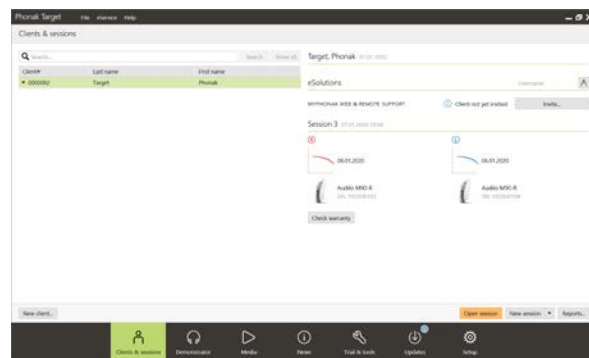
Phonak Target File eService Help

Clients & sessions

Search... Search Show all

| Client# | Last name | First name |
|---|---|---|
| 0000092 | Target | Phonak |

Target, Phonak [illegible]

eSolutions

MYPHONAK WEB & REMOTE SUPPORT Client not yet invited Invite...

Session 3 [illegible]

06.01.2020

06.01.2020

Audéo M90-R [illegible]

Audéo M90-R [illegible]

Check warranty

New client...

Open session New session Reports...

Clients & sessions Demonstrator Media News Trial & tools Updates Setup